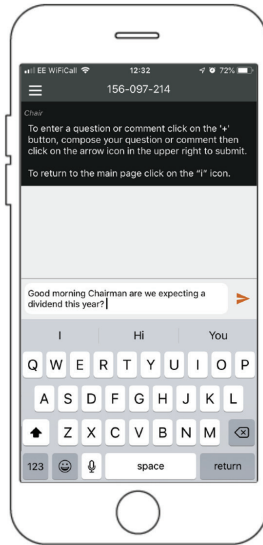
EE WiFiCall 12:32 72%

156-097-214

Chair

To enter a question or comment click on the '+' button, compose your question or comment then click on the arrow icon in the upper right to submit.

To return to the main page click on the "i" icon.

Good morning Chairman are we expecting a dividend this year?

I Hi You

Q W E R T Y U I O P

A S D F G H J K L

Z X C V B N M

123 space return